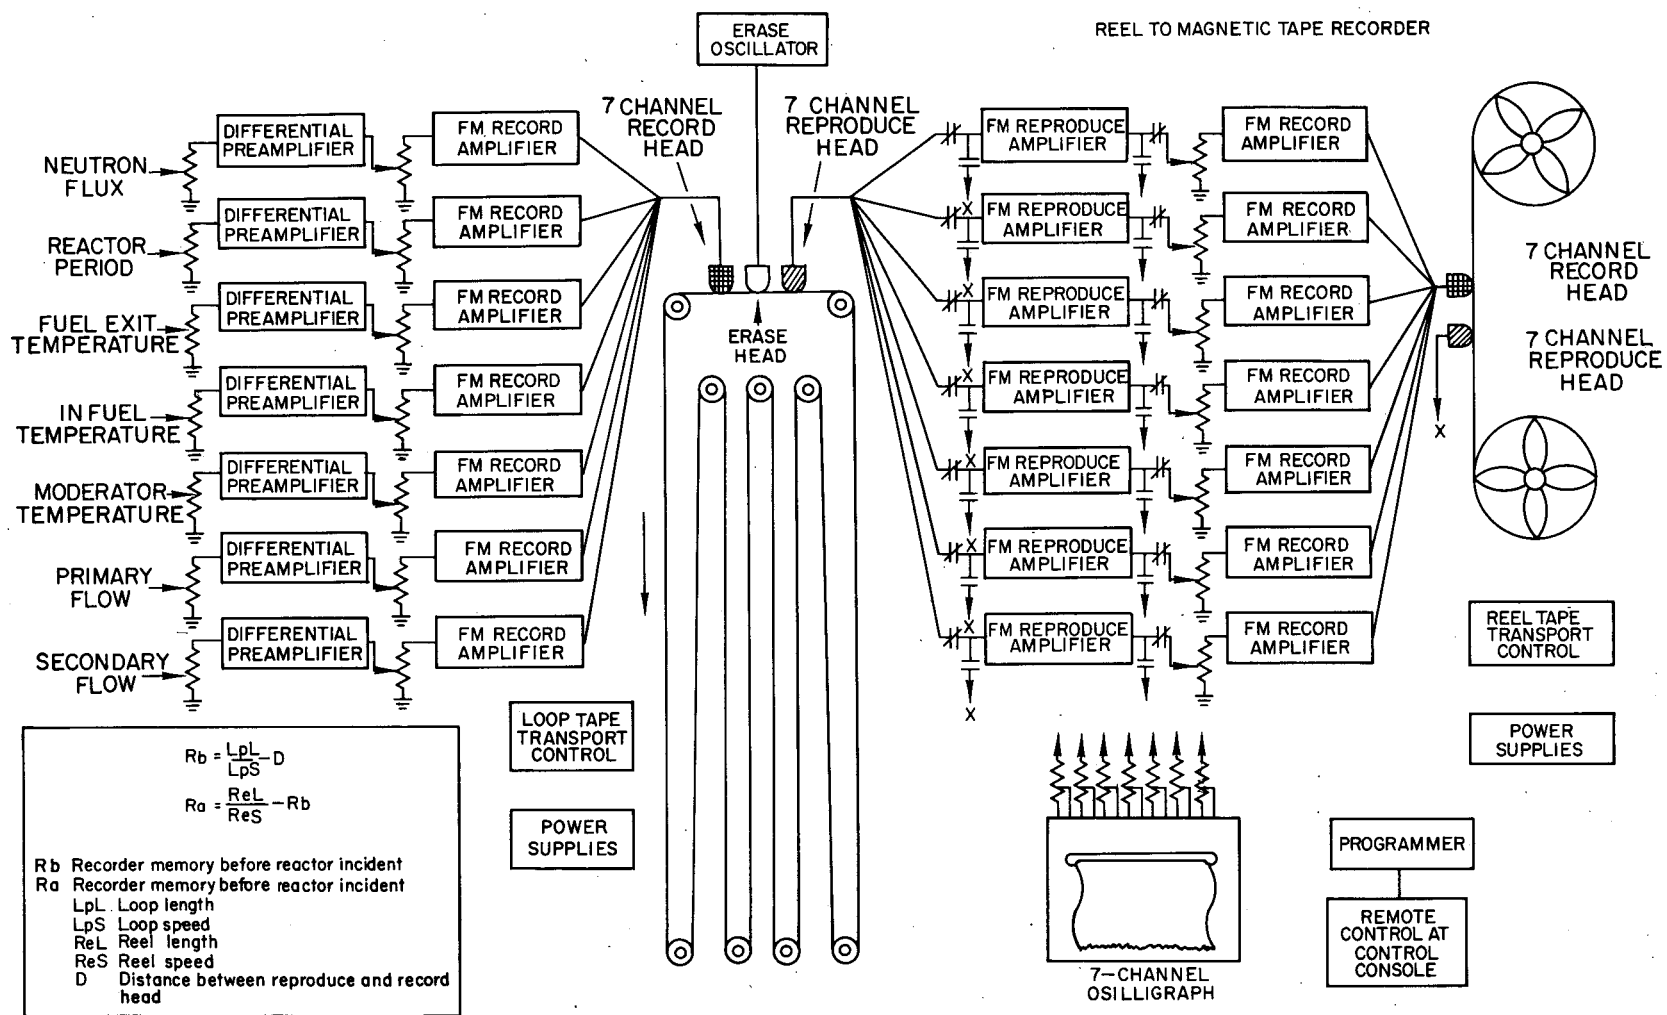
ERASE OSCILLATOR

REEL TO MAGNETIC TAPE RECORDER

7 CHANNEL RECORD HEAD

7 CHANNEL REPRODUCE HEAD

NEUTRON FLUX
DIFFERENTIAL PREAMPLIFIER
FM RECORD AMPLIFIER

REACTOR PERIOD
DIFFERENTIAL PREAMPLIFIER
FM RECORD AMPLIFIER

FUEL EXIT TEMPERATURE
DIFFERENTIAL PREAMPLIFIER
FM RECORD AMPLIFIER

IN FUEL TEMPERATURE
DIFFERENTIAL PREAMPLIFIER
FM RECORD AMPLIFIER

MODERATOR TEMPERATURE
DIFFERENTIAL PREAMPLIFIER
FM RECORD AMPLIFIER

PRIMARY FLOW
DIFFERENTIAL PREAMPLIFIER
FM RECORD AMPLIFIER

SECONDARY FLOW
DIFFERENTIAL PREAMPLIFIER
FM RECORD AMPLIFIER

ERASE HEAD

FM REPRODUCE AMPLIFIER
FM RECORD AMPLIFIER
FM REPRODUCE AMPLIFIER
FM RECORD AMPLIFIER
FM REPRODUCE AMPLIFIER
FM RECORD AMPLIFIER
FM REPRODUCE AMPLIFIER
FM RECORD AMPLIFIER
FM REPRODUCE AMPLIFIER
FM RECORD AMPLIFIER
FM REPRODUCE AMPLIFIER
FM RECORD AMPLIFIER
FM REPRODUCE AMPLIFIER
FM RECORD AMPLIFIER

X X X X X X X X

7 CHANNEL RECORD HEAD

7 CHANNEL REPRODUCE HEAD

REEL TAPE TRANSPORT CONTROL

POWER SUPPLIES

$Rb = \frac{LpL}{LpS} - D$

$Ra = \frac{ReL}{ReS} - Rb$

Rb Recorder memory before reactor incident
Ra Recorder memory before reactor incident
LpL Loop length
LpS Loop speed
ReL Reel length
ReS Reel speed
D Distance between reproduce and record head

LOOP TAPE TRANSPORT CONTROL

POWER SUPPLIES

7–CHANNEL OSILLIGRAPH

PROGRAMMER

REMOTE CONTROL AT CONTROL CONSOLE